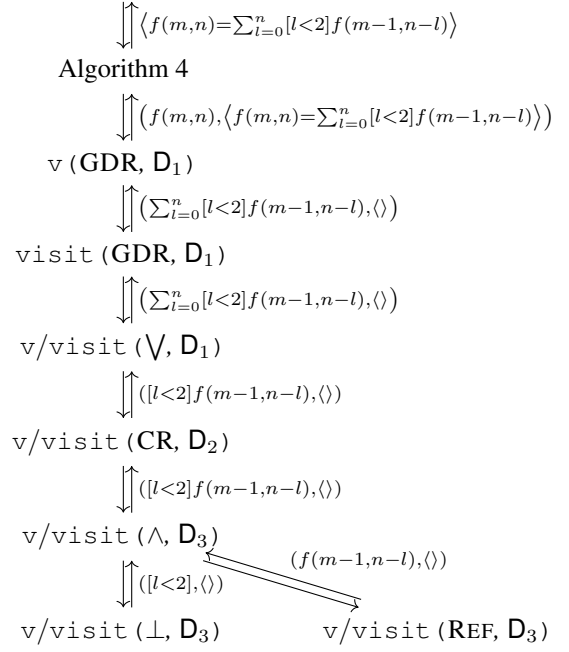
$\langle f(m,n)=\sum_{l=0}^{n}[l<2]f(m-1,n-l)\rangle$

Algorithm 4

$\left(f(m,n),\langle f(m,n)=\sum_{l=0}^{n}[l<2]f(m-1,n-l)\rangle\right)$

v(GDR, $\mathsf{D}_1$)

$\left(\sum_{l=0}^{n}[l<2]f(m-1,n-l),\langle\rangle\right)$

visit(GDR, $\mathsf{D}_1$)

$\left(\sum_{l=0}^{n}[l<2]f(m-1,n-l),\langle\rangle\right)$

v/visit($\bigvee$, $\mathsf{D}_1$)

$([l<2]f(m-1,n-l),\langle\rangle)$

v/visit(CR, $\mathsf{D}_2$)

$([l<2]f(m-1,n-l),\langle\rangle)$

v/visit($\wedge$, $\mathsf{D}_3$)

$(f(m-1,n-l),\langle\rangle)$

$([l<2],\langle\rangle)$

v/visit($\perp$, $\mathsf{D}_3$)

v/visit(REF, $\mathsf{D}_3$)